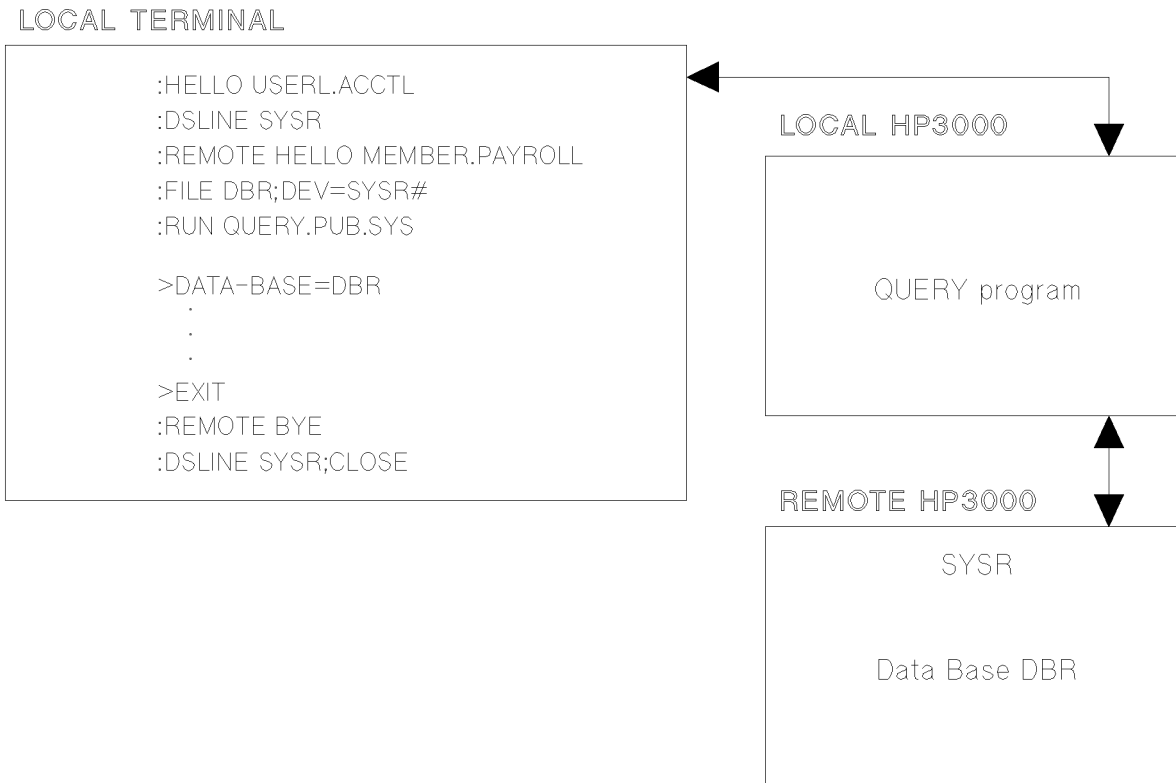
LOCAL TERMINAL

:HELLO USERL.ACCTL
:DSLINE SYSR
:REMOTE HELLO MEMBER.PAYROLL
:FILE DBR;DEV=SYSR#
:RUN QUERY.PUB.SYS

>DATA-BASE=DBR
.
.
.
>EXIT
:REMOTE BYE
:DSLINE SYSR;CLOSE

LOCAL HP3000

QUERY program

REMOTE HP3000

SYSR

Data Base DBR